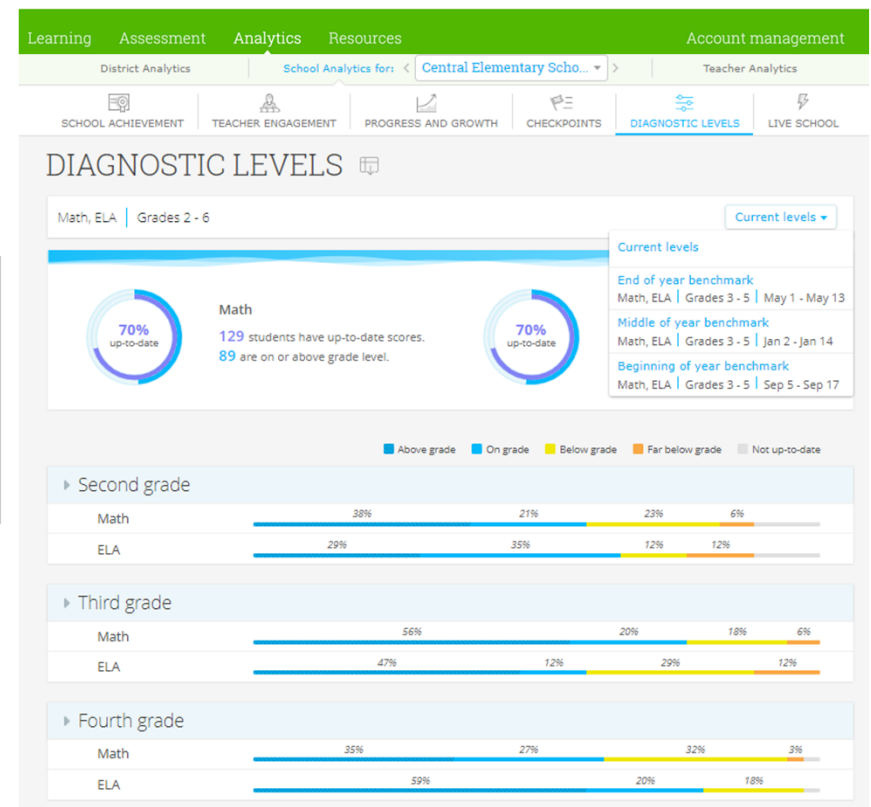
Learning Assessment Analytics Resources Account management

District Analytics School Analytics for: Central Elementary Scho... Teacher Analytics

SCHOOL ACHIEVEMENT TEACHER ENGAGEMENT PROGRESS AND GROWTH CHECKPOINTS DIAGNOSTIC LEVELS LIVE SCHOOL

DIAGNOSTIC LEVELS

Math, ELA | Grades 2 - 6

Current levels

Current levels

End of year benchmark
Math, ELA | Grades 3 - 5 | May 1 - May 13

Middle of year benchmark
Math, ELA | Grades 3 - 5 | Jan 2 - Jan 14

Beginning of year benchmark
Math, ELA | Grades 3 - 5 | Sep 5 - Sep 17

70% up-to-date

Math
129 students have up-to-date scores.
89 are on or above grade level.

70% up-to-date

Above grade On grade Below grade Far below grade Not up-to-date

Second grade

| | | | | |
|---|---|---|---|---|
| Math | 38% | 21% | 23% | 6% |
| ELA | 29% | 35% | 12% | 12% |

Third grade

| | | | | |
|---|---|---|---|---|
| Math | 56% | 20% | 18% | 6% |
| ELA | 47% | 12% | 29% | 12% |

Fourth grade

| | | | | |
|---|---|---|---|---|
| Math | 35% | 27% | 32% | 3% |
| ELA | 59% | 20% | 18% | |